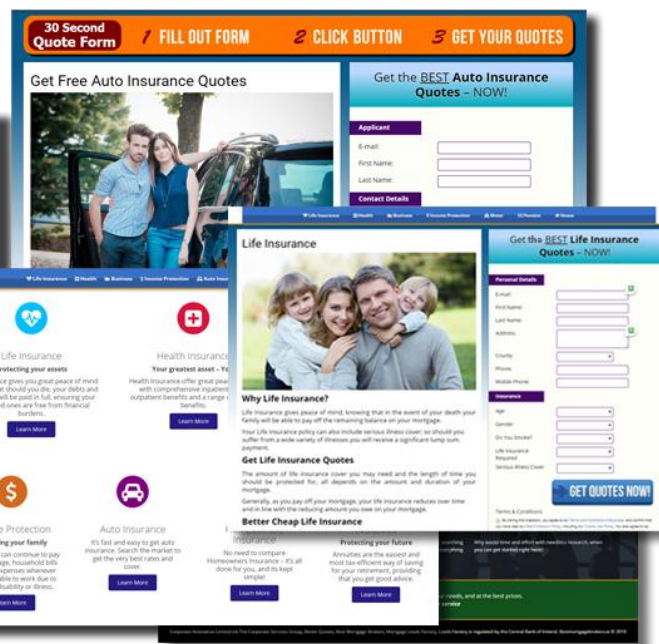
30 Second Quote Form
1 FILL OUT FORM
2 CLICK BUTTON
3 GET YOUR QUOTES

Get Free Auto Insurance Quotes

Get the BEST Auto Insurance Quotes – NOW!

Applicant
E-mail:
First Name:
Last Name:
Contact Details

Life Insurance | Health | Business | Income Protection | Motor | Pension | House

Life Insurance

Get the BEST Life Insurance Quotes – NOW!

Personal Details
E-mail
First Name
Last Name
Address
County
Phone
Mobile Phone
Insurance
Age
Gender
Do You Smoke?
Life Insurance Required
Serious Illness Cover

GET QUOTES NOW!

Terms & Conditions

Why Life Insurance?

Life Insurance gives peace of mind, knowing that in the event of your death your family will be able to pay off the remaining balance on your mortgage.

Your Life Insurance policy can also include serious illness cover, so should you suffer from a wide variety of illnesses you will receive a significant lump sum payment.

Get Life Insurance Quotes

The amount of life insurance cover you may need and the length of time you should be protected for, all depends on the amount and duration of your mortgage.

Generally, as you pay off your mortgage, your life insurance reduces over time and in line with the reducing amount you owe on your mortgage.

Better Cheap Life Insurance

Life Insurance | Health | Business | Income Protection | Auto Insurance

Life Insurance
protecting your assets
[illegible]ce gives you great peace of mind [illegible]at should you die, your debts and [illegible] will be paid in full, ensuring your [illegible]ed ones are free from financial burdens.
Learn More

Health Insurance
Your greatest asset – Yo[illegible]
Health Insurance offer great pea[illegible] with comprehensive inpatient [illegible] outpatient benefits and a range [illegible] benefits.
Learn More

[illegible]e Protection
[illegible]ing your family
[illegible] can continue to pay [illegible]ge, household bills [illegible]xpenses whenever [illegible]able to work due to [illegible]isability or illness.
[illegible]rn More

Auto Insurance
It's fast and easy to get auto insurance. Search the market to get the very best rates and cover.
Learn More

Insurance
No need to compare Homeowners Insurance – It's all done for you, and its kept simple!
Learn More

Protecting your future
Annuities are the easiest and most tax-efficient way of saving for your retirement, providing that you get good advice.
Learn More

Why waste time and effort with needless research, when you can get started right here!
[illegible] needs, and at the best prices.
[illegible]